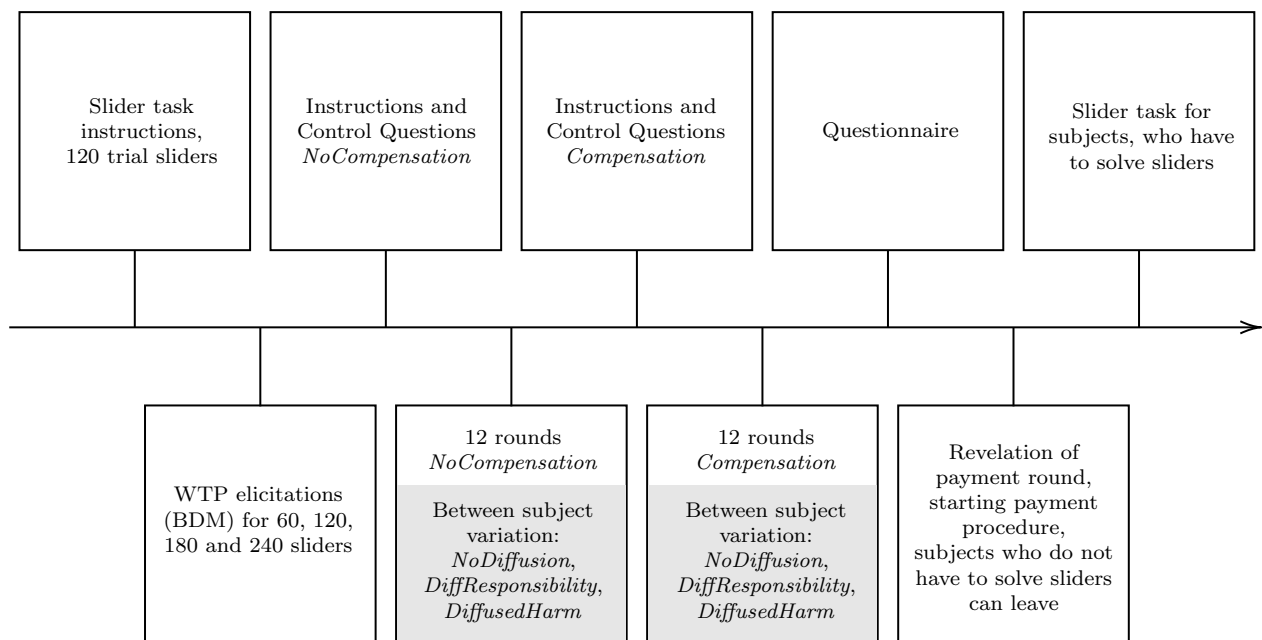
Slider task instructions, 120 trial sliders

Instructions and Control Questions *NoCompensation*

Instructions and Control Questions *Compensation*

Questionnaire

Slider task for subjects, who have to solve sliders

WTP elicitations (BDM) for 60, 120, 180 and 240 sliders

12 rounds *NoCompensation*

Between subject variation: *NoDiffusion*, *DiffResponsibility*, *DiffusedHarm*

12 rounds *Compensation*

Between subject variation: *NoDiffusion*, *DiffResponsibility*, *DiffusedHarm*

Revelation of payment round, starting payment procedure, subjects who do not have to solve sliders can leave